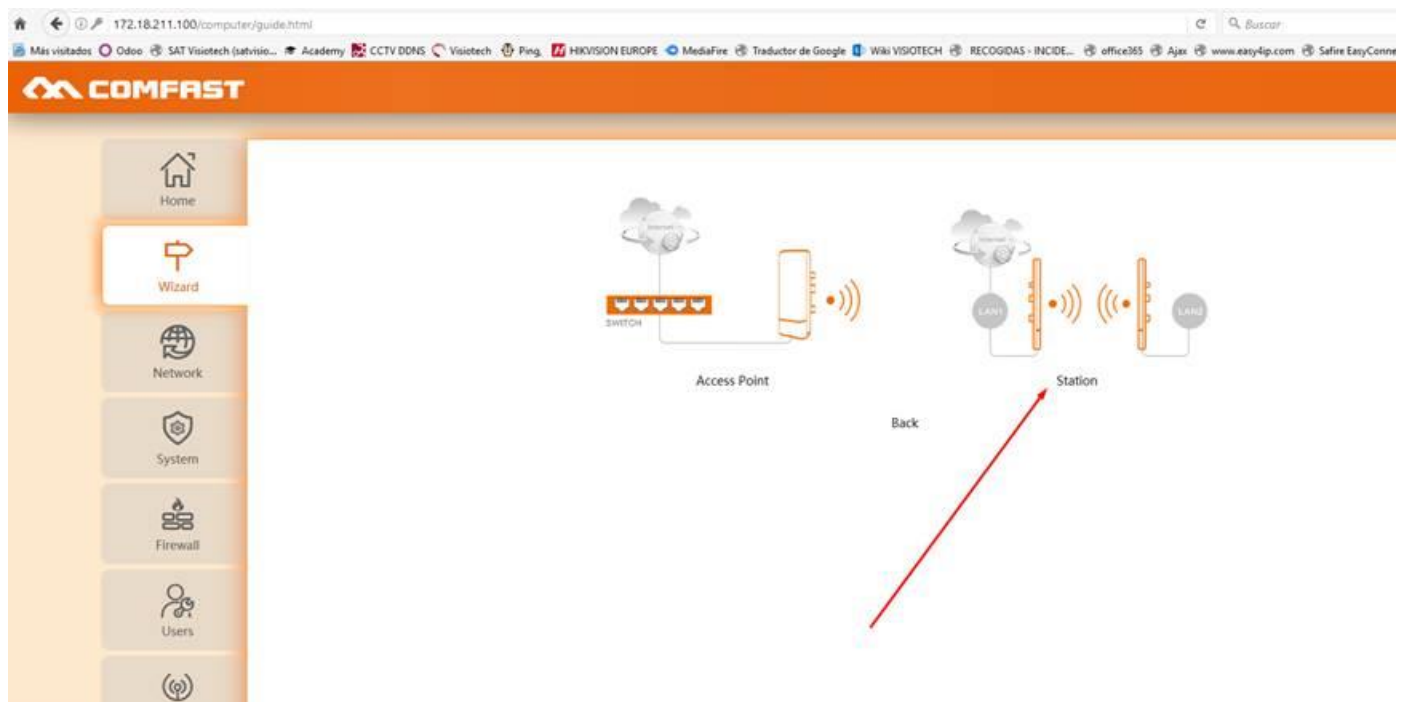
172.18.211.100/computer/guide.html

Buscar

Más visitados Odoo SAT Visiotech (satvisio... Academy CCTV DDNS Visiotech Ping HIKVISION EUROPE MediaFire Traductor de Google Wiki VISIOTECH RECOGIDAS - INCIDE... office365 Ajax www.easy4ip.com Safire EasyConne

COMFAST

Home

Wizard

Network

System

Firewall

Users

Internet

SWITCH

Access Point

Internet

LAN1

LAN2

Station

Back